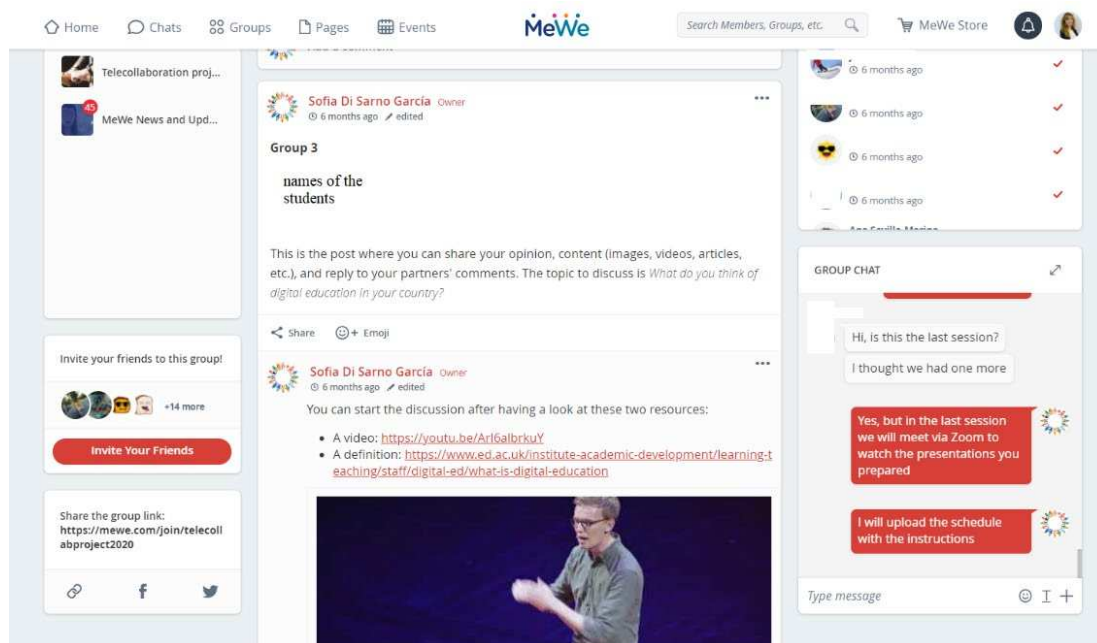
Home Chats Groups Pages Events MeWe Search Members, Groups, etc. MeWe Store

Telecollaboration proj...

45
MeWe News and Upd...

Invite your friends to this group!

+14 more

Invite Your Friends

Share the group link: https://mewe.com/join/telecollabproject2020

Sofia Di Sarno García Owner
6 months ago edited

Group 3

names of the students

This is the post where you can share your opinion, content (images, videos, articles, etc.), and reply to your partners' comments. The topic to discuss is What do you think of digital education in your country?

Share Emoji

Sofia Di Sarno García Owner
6 months ago edited

You can start the discussion after having a look at these two resources:

- A video: https://youtu.be/Arl6albrkuY
- A definition: https://www.ed.ac.uk/institute-academic-development/learning-teaching/staff/digital-ed/what-is-digital-education

6 months ago
6 months ago
6 months ago
6 months ago

GROUP CHAT

Hi, is this the last session?

I thought we had one more

Yes, but in the last session we will meet via Zoom to watch the presentations you prepared

I will upload the schedule with the instructions

Type message